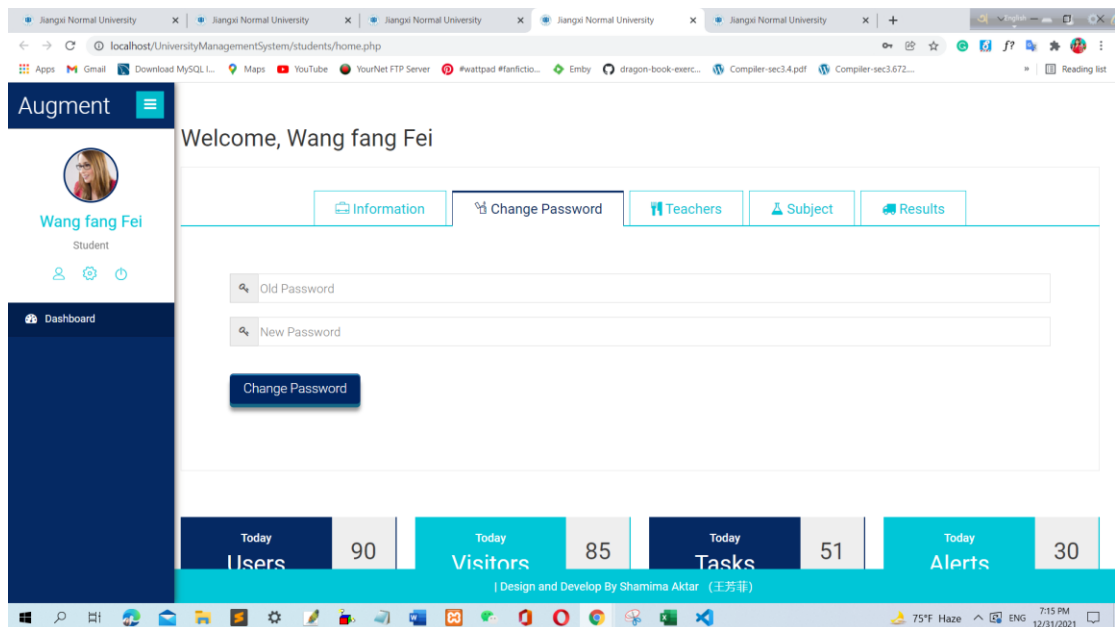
Jiangxi Normal University × | Jiangxi Normal University × | Jiangxi Normal University × | Jiangxi Normal University × | Jiangxi Normal University × | +

localhost/UniversityManagementSystem/students/home.php

Apps Gmail Download MySQL I... Maps YouTube YourNet FTP Server #wattpad #fanfictio... Emby dragon-book-exerc... Compiler-sec3.4.pdf Compiler-sec3.672... » Reading list

Augment

Wang fang Fei
Student

Dashboard

Welcome, Wang fang Fei

Information | Change Password | Teachers | Subject | Results

Old Password

New Password

Change Password

| Today Users | 90 |
|---|---|

| Today Visitors | 85 |
|---|---|

| Today Tasks | 51 |
|---|---|

| Today Alerts | 30 |
|---|---|

| Design and Develop By Shamima Aktar （王芳菲）

75°F Haze ENG 7:15 PM 12/31/2021